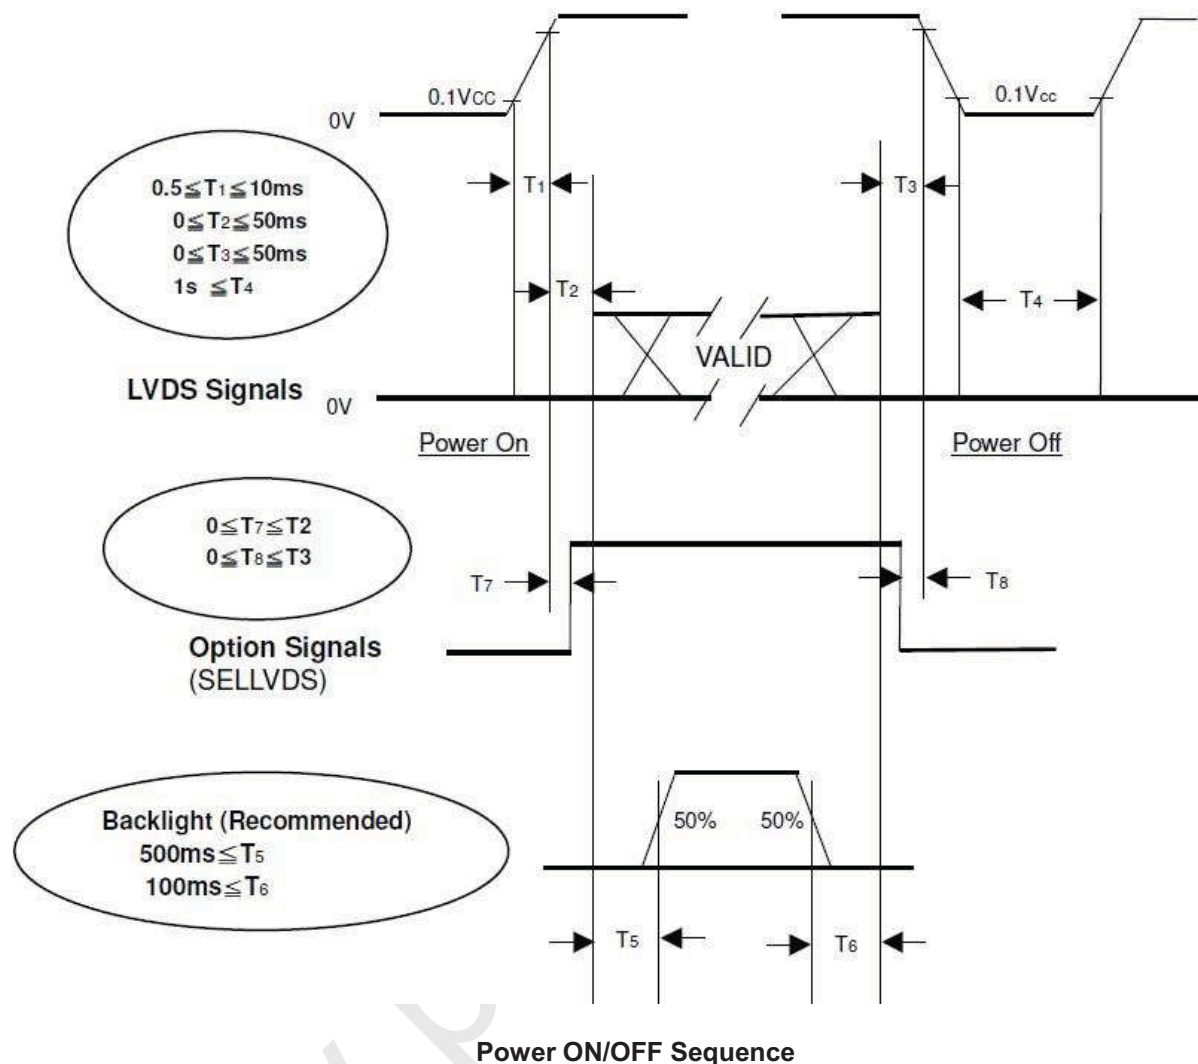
0.1VCC

0.1Vcc

0V

$0.5 \leqq T_1 \leqq 10ms$
$0 \leqq T_2 \leqq 50ms$
$0 \leqq T_3 \leqq 50ms$
$1s \leqq T_4$

$T_1$

$T_3$

$T_2$

$T_4$

VALID

LVDS Signals

0V

Power On

Power Off

$0 \leqq T_7 \leqq T2$
$0 \leqq T_8 \leqq T3$

$T_7$

$T_8$

Option Signals
(SELLVDS)

Backlight (Recommended)
$500ms \leqq T_5$
$100ms \leqq T_6$

50%

50%

$T_5$

$T_6$

Power ON/OFF Sequence